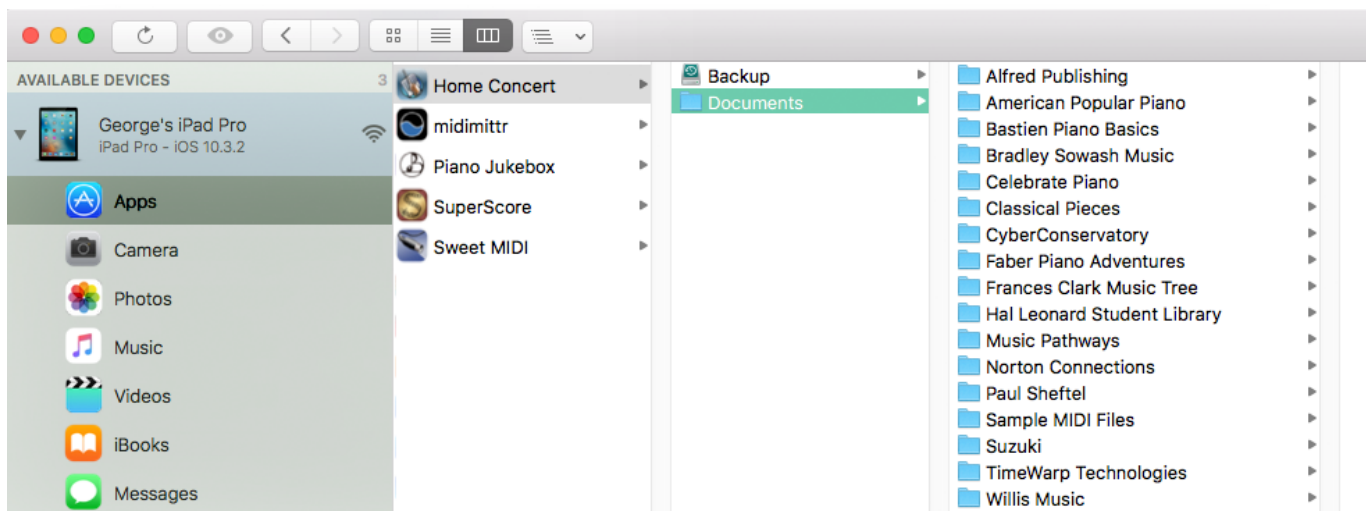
AVAILABLE DEVICES 3

George's iPad Pro
iPad Pro - iOS 10.3.2

Apps
Camera
Photos
Music
Videos
iBooks
Messages

Home Concert
midimittr
Piano Jukebox
SuperScore
Sweet MIDI

Backup
Documents

Alfred Publishing
American Popular Piano
Bastien Piano Basics
Bradley Sowash Music
Celebrate Piano
Classical Pieces
CyberConservatory
Faber Piano Adventures
Frances Clark Music Tree
Hal Leonard Student Library
Music Pathways
Norton Connections
Paul Sheftel
Sample MIDI Files
Suzuki
TimeWarp Technologies
Willis Music